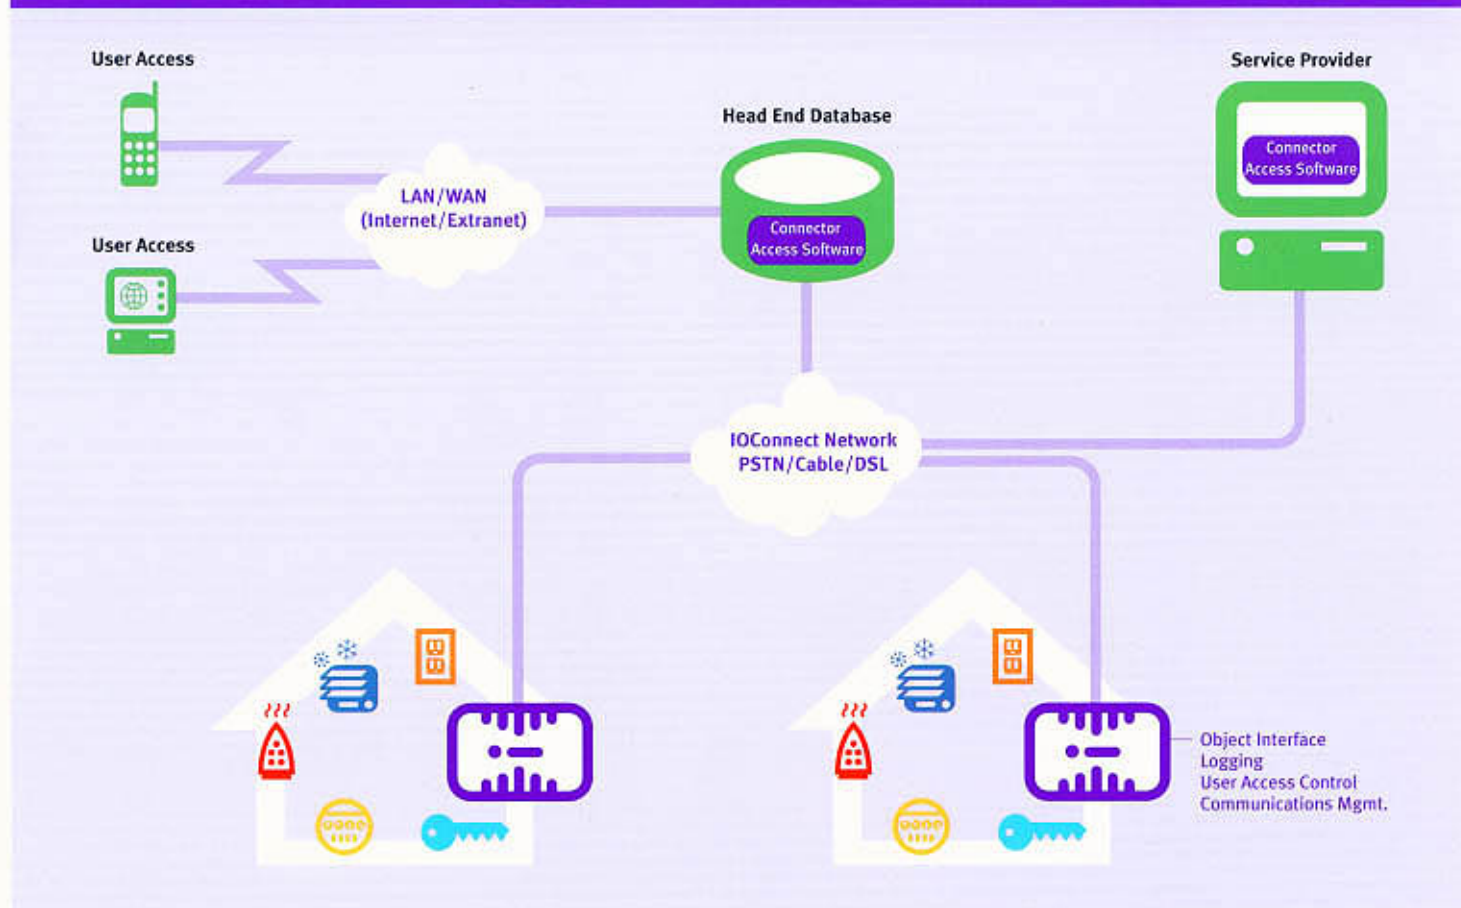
User Access

User Access

LAN/WAN
(Internet/Extranet)

Head End Database

Connector
Access Software

Service Provider

Connector
Access Software

IOConnect Network
PSTN/Cable/DSL

Object Interface
Logging
User Access Control
Communications Mgmt.